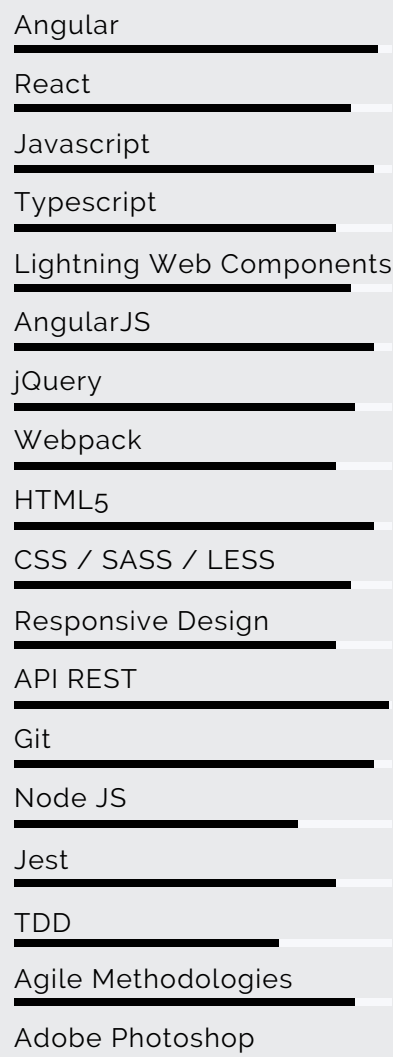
Angular

React

Javascript

Typescript

Lightning Web Components

AngularJS

jQuery

Webpack

HTML5

CSS / SASS / LESS

Responsive Design

API REST

Git

Node JS

Jest

TDD

Agile Methodologies

Adobe Photoshop